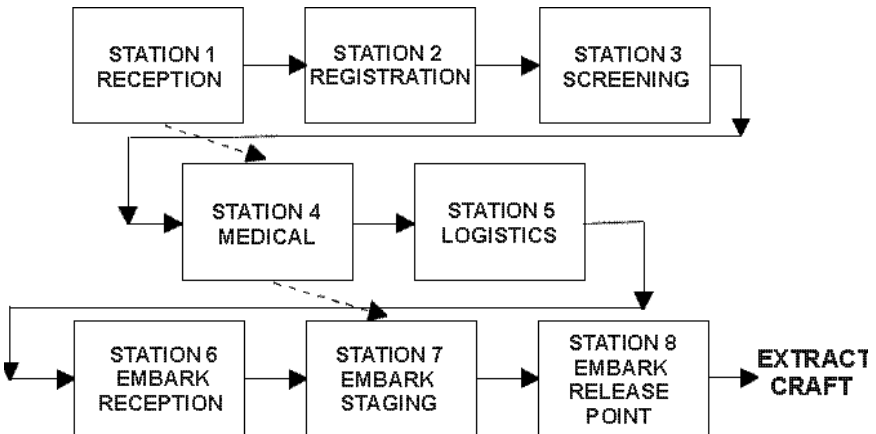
STATION 1
RECEPTION

STATION 2
REGISTRATION

STATION 3
SCREENING

STATION 4
MEDICAL

STATION 5
LOGISTICS

STATION 6
EMBARK
RECEPTION

STATION 7
EMBARK
STAGING

STATION 8
EMBARK
RELEASE
POINT

EXTRACT
CRAFT